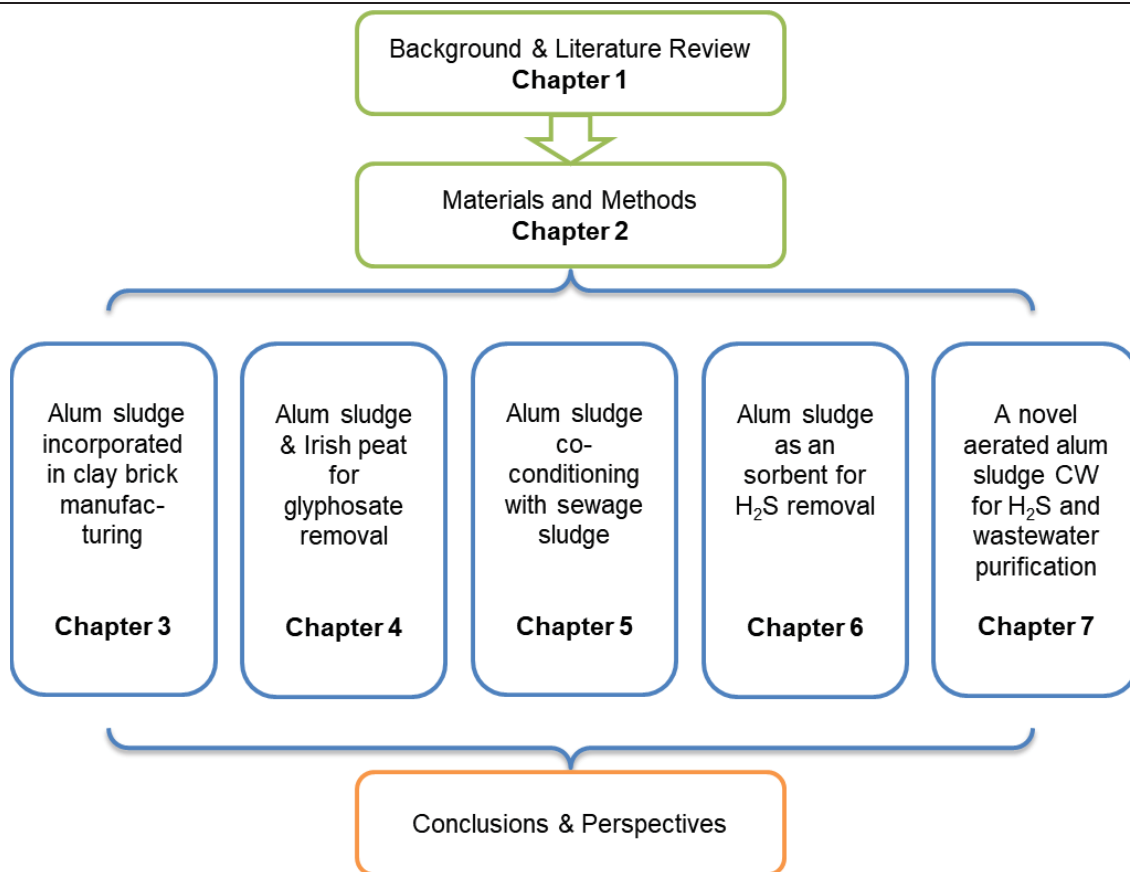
Background & Literature Review
**Chapter 1**

Materials and Methods
**Chapter 2**

Alum sludge incorporated in clay brick manufacturing

**Chapter 3**

Alum sludge & Irish peat for glyphosate removal

**Chapter 4**

Alum sludge co-conditioning with sewage sludge

**Chapter 5**

Alum sludge as an sorbent for $H_2S$ removal

**Chapter 6**

A novel aerated alum sludge CW for $H_2S$ and wastewater purification

**Chapter 7**

Conclusions & Perspectives